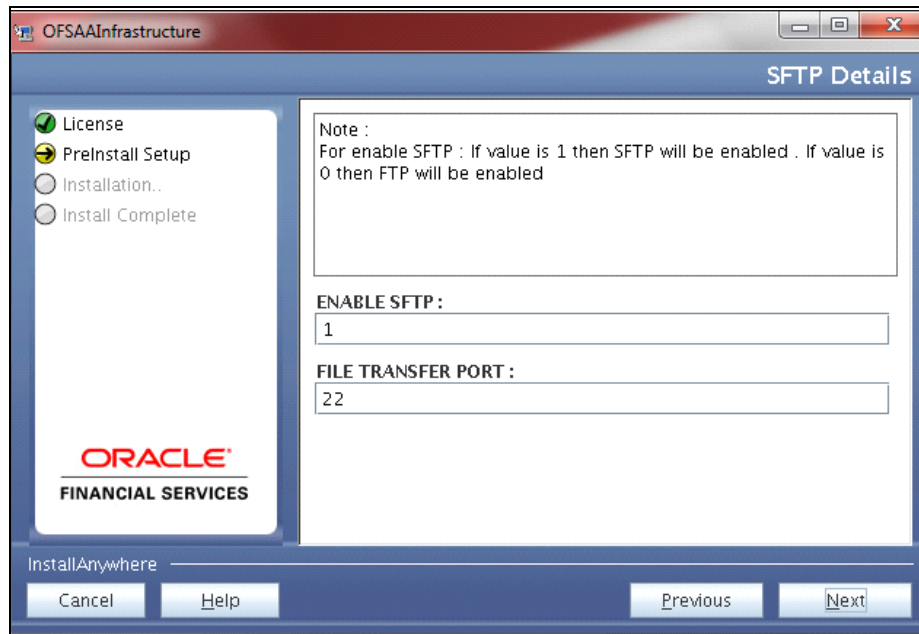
OFSAAInfrastructure

SFTP Details

License
PreInstall Setup
Installation..
Install Complete

ORACLE
FINANCIAL SERVICES

Note :
For enable SFTP : If value is 1 then SFTP will be enabled . If value is 0 then FTP will be enabled

ENABLE SFTP :
1

FILE TRANSFER PORT :
22

InstallAnywhere

Cancel
Help
Previous
Next